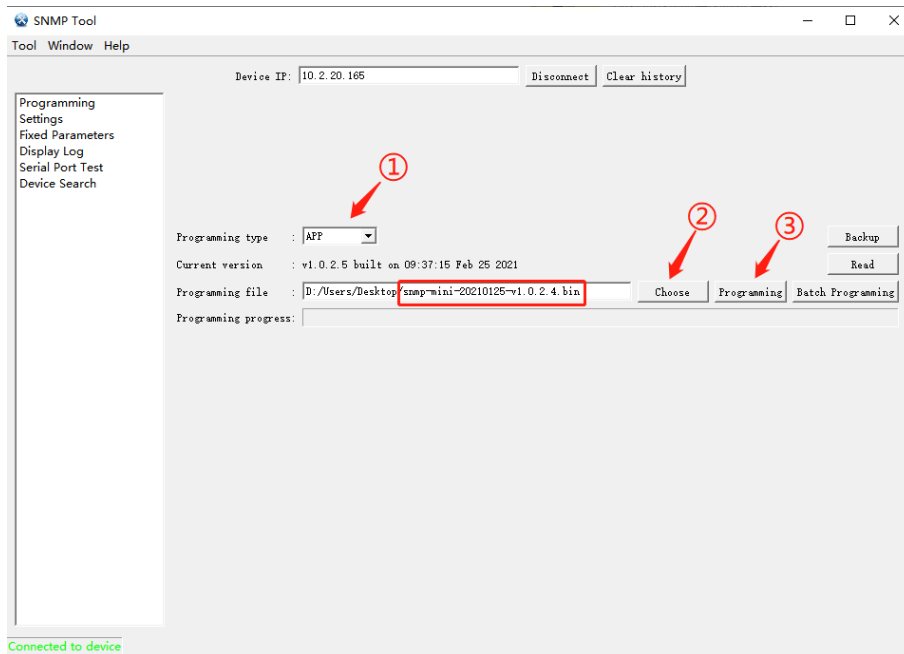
SNMP Tool

Tool Window Help

Device IP: 10.2.20.165 Disconnect Clear history

Programming
Settings
Fixed Parameters
Display Log
Serial Port Test
Device Search

①

②

③

Programming type : APP

Backup

Current version : v1.0.2.5 built on 09:37:15 Feb 25 2021

Read

Programming file : D:/Users/Desktop/snmp-mini-20210125-v1.0.2.4.bin Choose Programming Batch Programming

Programming progress:

Connected to device